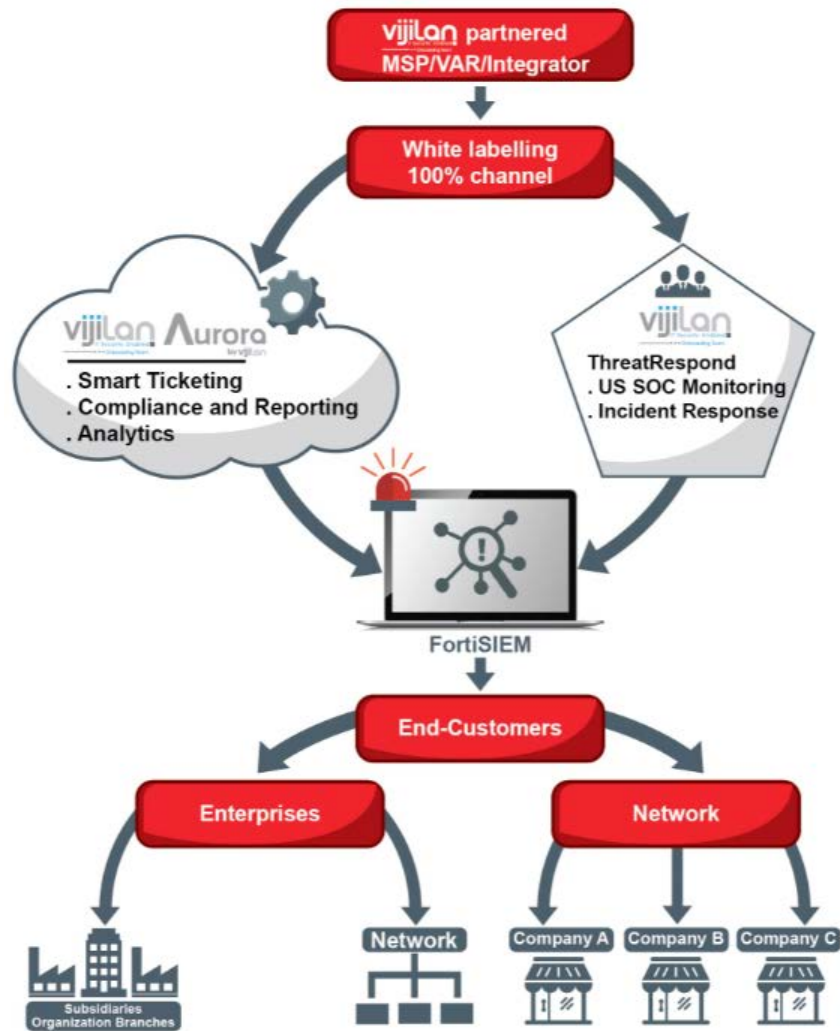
vijilan partnered
MSP/VAR/Integrator

White labelling
100% channel

vijilan Aurora

. Smart Ticketing
. Compliance and Reporting
. Analytics

vijilan

ThreatRespond
. US SOC Monitoring
. Incident Response

FortiSIEM

End-Customers

Enterprises

Network

Subsidiaries
Organization Branches

Network

Company A

Company B

Company C